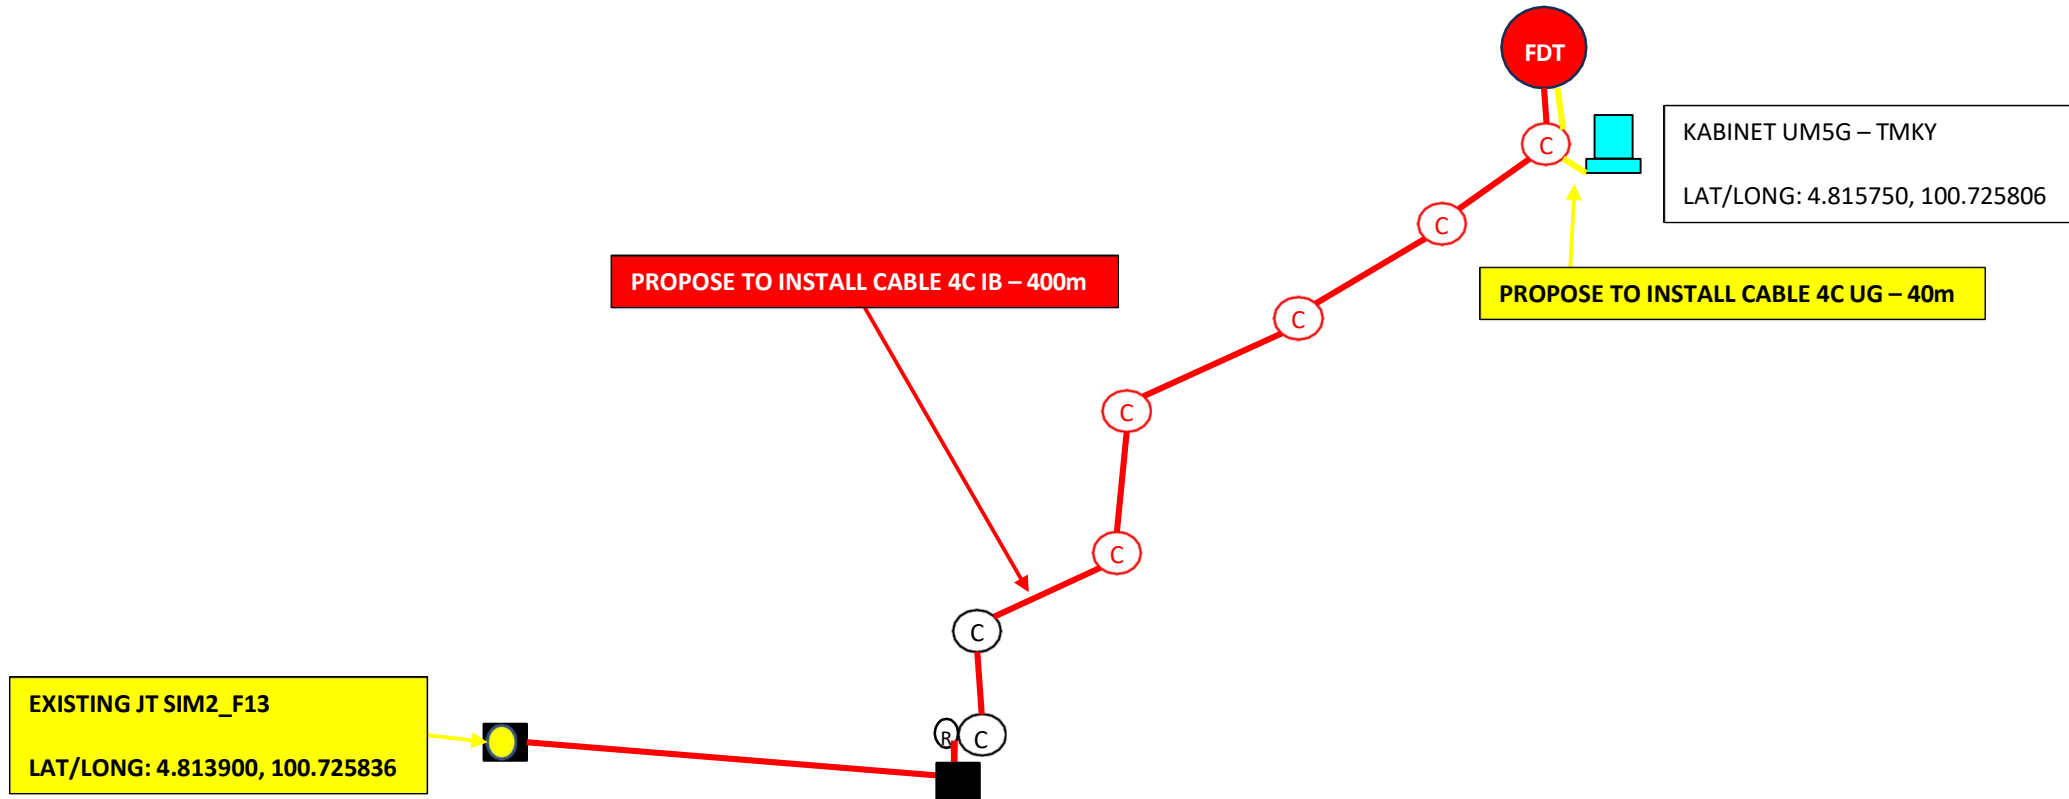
FDT

KABINET UM5G – TMKY

LAT/LONG: 4.815750, 100.725806

C

C

PROPOSE TO INSTALL CABLE 4C IB – 400m

PROPOSE TO INSTALL CABLE 4C UG – 40m

C

C

C

C

EXISTING JT SIM2_F13

LAT/LONG: 4.813900, 100.725836

R

C